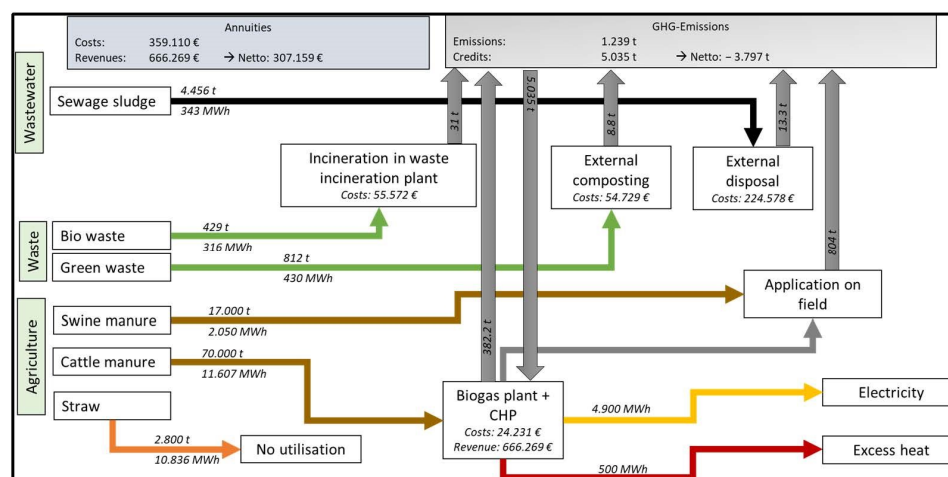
Annuities

Costs: 359.110 €
Revenues: 666.269 € → Netto: 307.159 €

GHG-Emissions

Emissions: 1.239 t
Credits: 5.035 t → Netto: – 3.797 t

Wastewater

Sewage sludge

4.456 t
343 MWh

31 t

5.035 t

8.8 t

13.3 t

Incineration in waste incineration plant
Costs: 55.572 €

External composting
Costs: 54.729 €

External disposal
Costs: 224.578 €

Waste

Bio waste

429 t
316 MWh

Green waste

812 t
430 MWh

804 t

Agriculture

Swine manure

17.000 t
2.050 MWh

Application on field

382.2 t

Cattle manure

70.000 t
11.607 MWh

Straw

2.800 t
10.836 MWh

No utilisation

Biogas plant + CHP
Costs: 24.231 €
Revenue: 666.269 €

4.900 MWh

Electricity

500 MWh

Excess heat